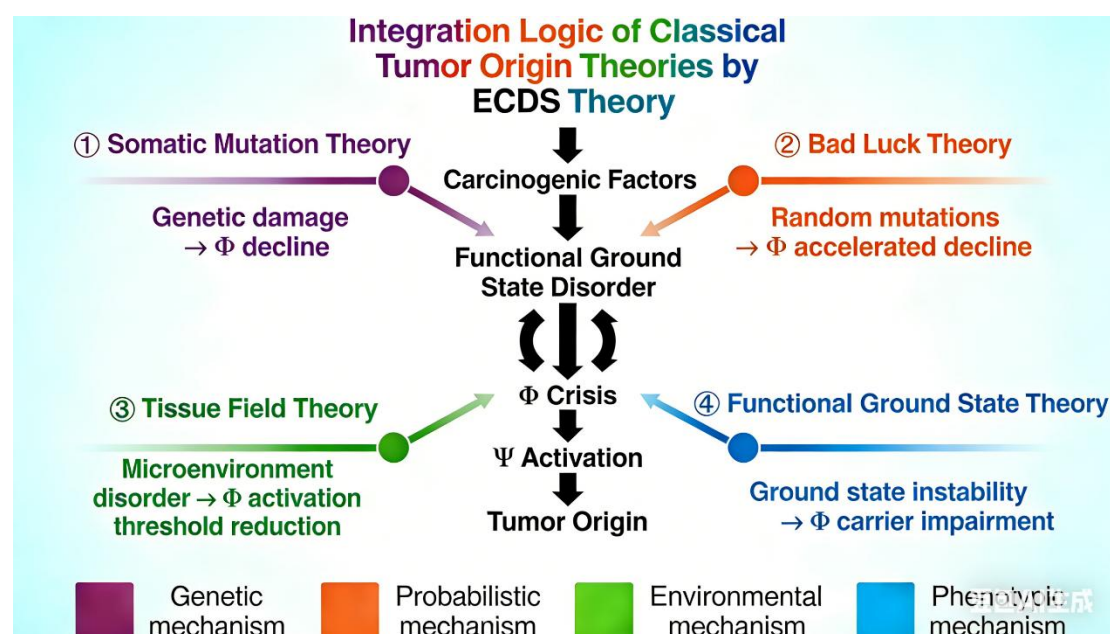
Integration Logic of Classical Tumor Origin Theories by ECDS Theory

Carcinogenic Factors

Functional Ground State Disorder

Φ Crisis

Ψ Activation

Tumor Origin

① Somatic Mutation Theory

Genetic damage → Φ decline

② Bad Luck Theory

Random mutations → Φ accelerated decline

③ Tissue Field Theory

Microenvironment disorder → Φ activation threshold reduction

④ Functional Ground State Theory

Ground state instability → Φ carrier impairment

Genetic mechanism

Probabilistic mechanism

Environmental mechanism

Phenotypic mechanism

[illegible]